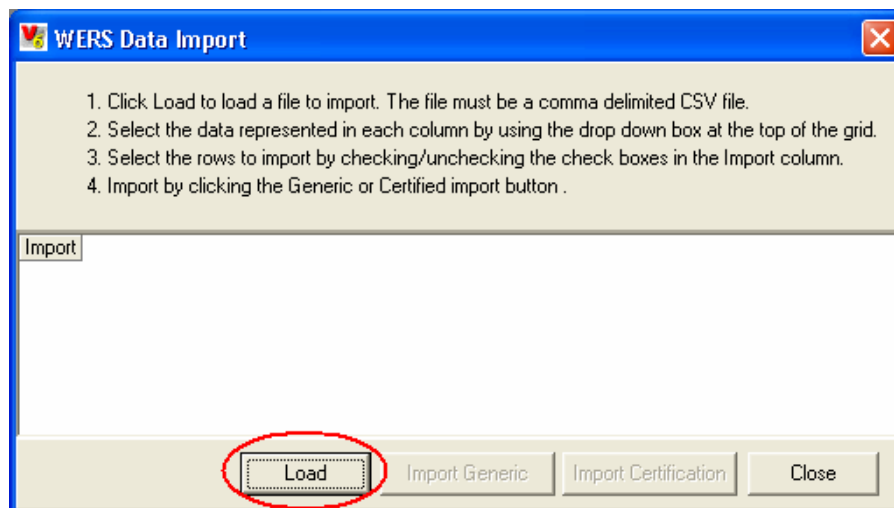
WERS Data Import

1. Click Load to load a file to import. The file must be a comma delimited CSV file.
2. Select the data represented in each column by using the drop down box at the top of the grid.
3. Select the rows to import by checking/unchecking the check boxes in the Import column.
4. Import by clicking the Generic or Certified import button .

Import

Load
Import Generic
Import Certification
Close